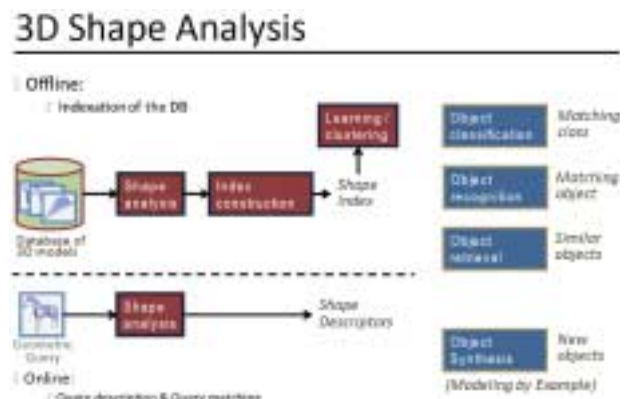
3D Shape Analysis

Offline:

Indexation of the DB

Database of 3D models

Shape analysis

Index construction

Shape Index

Learning / clustering

Object classification

Matching class

Object recognition

Matching object

Object retrieval

Similar objects

Geometric Query

Shape analysis

Shape Descriptors

Object Synthesis

New objects

(Modeling by Example)

Online:

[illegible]